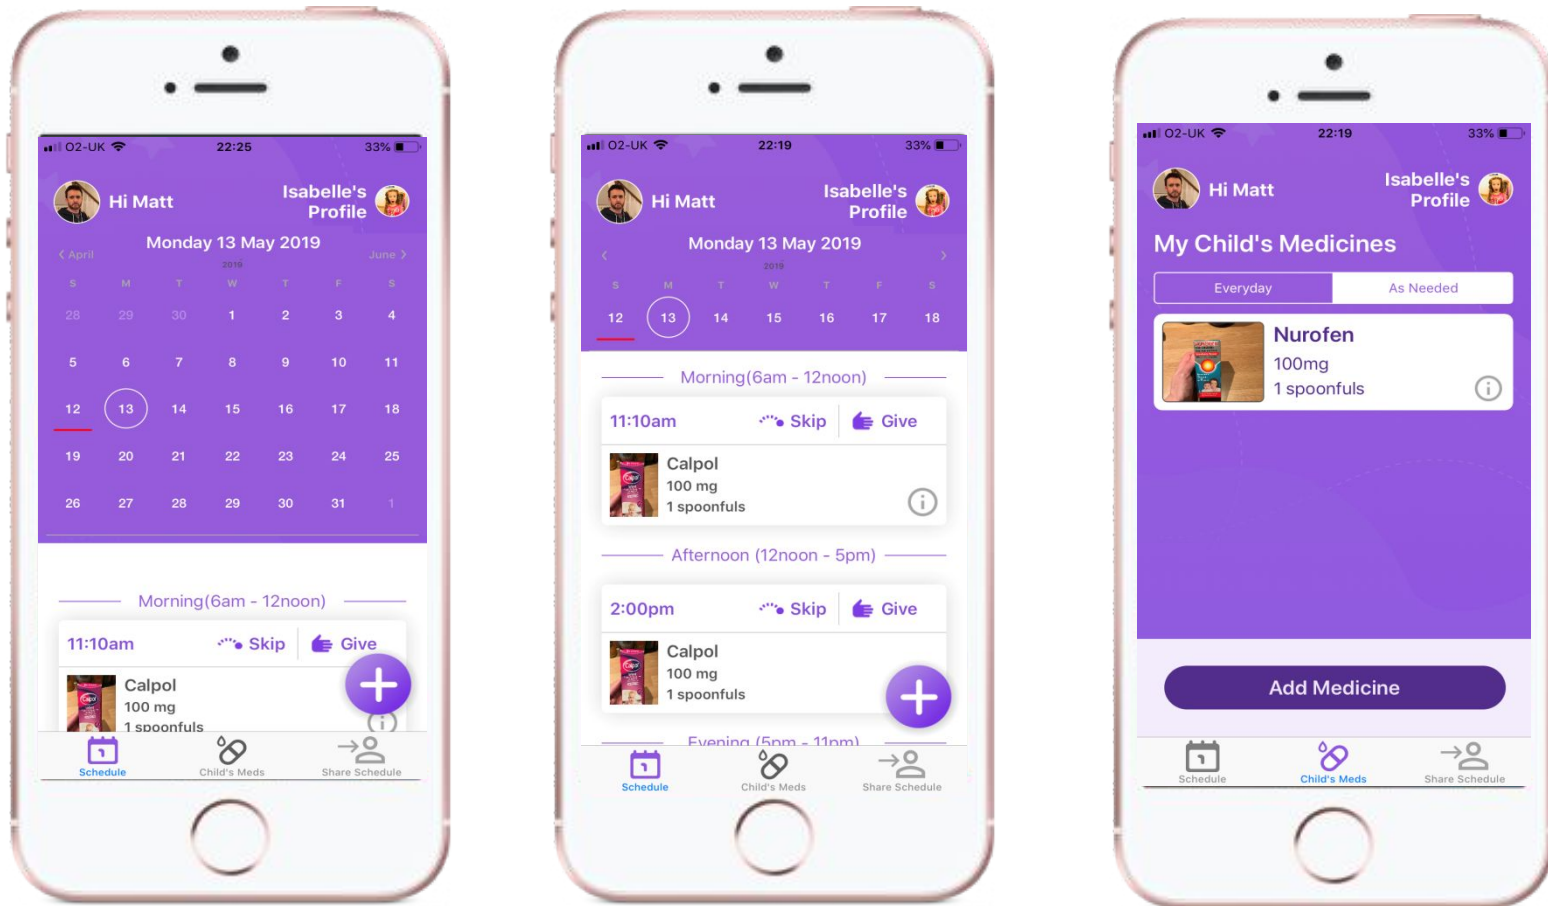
O2-UK 22:25 33%

Hi Matt

Isabelle's Profile

Monday 13 May 2019

< April 2019 June >

| S | M | T | W | T | F | S |
|---|---|---|---|---|---|---|
| 28 | 29 | 30 | 1 | 2 | 3 | 4 |
| 5 | 6 | 7 | 8 | 9 | 10 | 11 |
| 12 | 13 | 14 | 15 | 16 | 17 | 18 |
| 19 | 20 | 21 | 22 | 23 | 24 | 25 |
| 26 | 27 | 28 | 29 | 30 | 31 | 1 |

Morning(6am - 12noon)

11:10am Skip Give

Calpol
100 mg
1 spoonfuls

Schedule Child's Meds Share Schedule

O2-UK 22:19 33%

Hi Matt

Isabelle's Profile

Monday 13 May 2019

2019

| S | M | T | W | T | F | S |
|---|---|---|---|---|---|---|
| 12 | 13 | 14 | 15 | 16 | 17 | 18 |

Morning(6am - 12noon)

11:10am Skip Give

Calpol
100 mg
1 spoonfuls

Afternoon (12noon - 5pm)

2:00pm Skip Give

Calpol
100 mg
1 spoonfuls

Evening (5pm - 11pm)

Schedule Child's Meds Share Schedule

O2-UK 22:19 33%

Hi Matt

Isabelle's Profile

My Child's Medicines

Everyday As Needed

Nurofen
100mg
1 spoonfuls

Add Medicine

Schedule Child's Meds Share Schedule